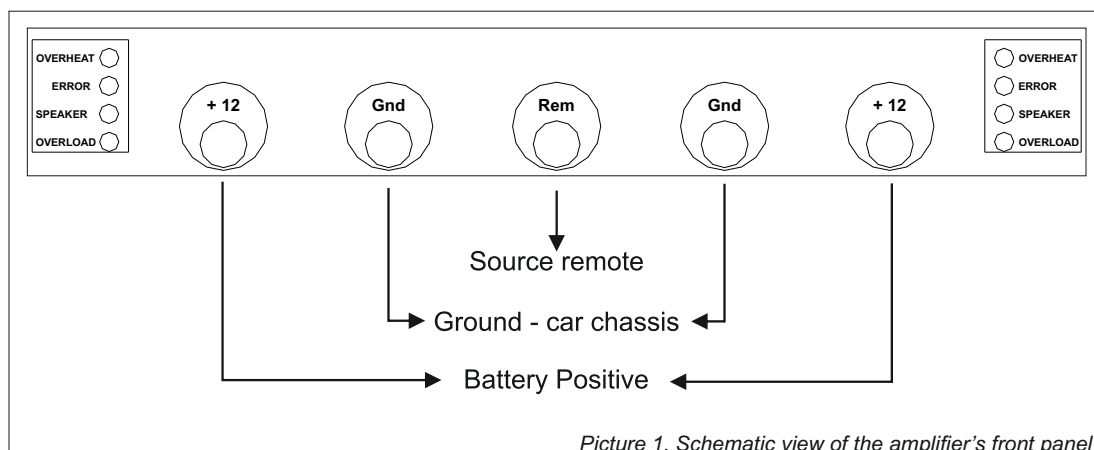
OVERHEAT
ERROR
SPEAKER
OVERLOAD

+ 12

Gnd

Rem

Gnd

+ 12

OVERHEAT
ERROR
SPEAKER
OVERLOAD

Source remote

Ground - car chassis

Battery Positive

Picture 1. Schematic view of the amplifier's front panel